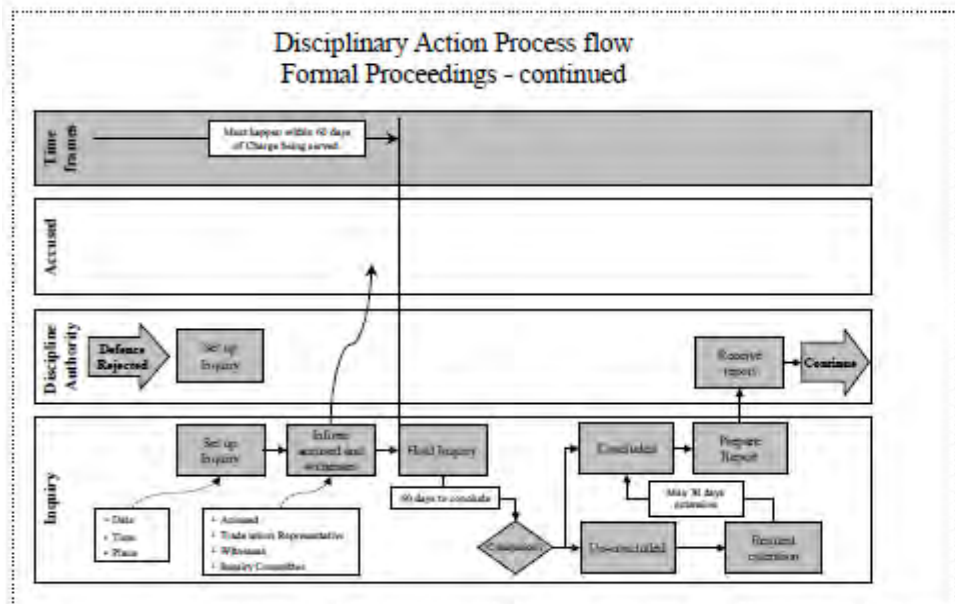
Disciplinary Action Process flow
Formal Proceedings - continued

Time frames

Must happen within 60 days of Charge being served

Accused

Discipline Authority

Defence Rejected

Set up Inquiry

Receive report

Continue

Inquiry

Set up Inquiry

Inform accused and witnesses

Hold Inquiry

Concluded

Prepare Report

60 days to conclude

Max 30 days extension

Completed?

Un-concluded

Request extension

• Date
• Time
• Place

• Accused
• Trade union Representative
• Witnesses
• Inquiry Committee